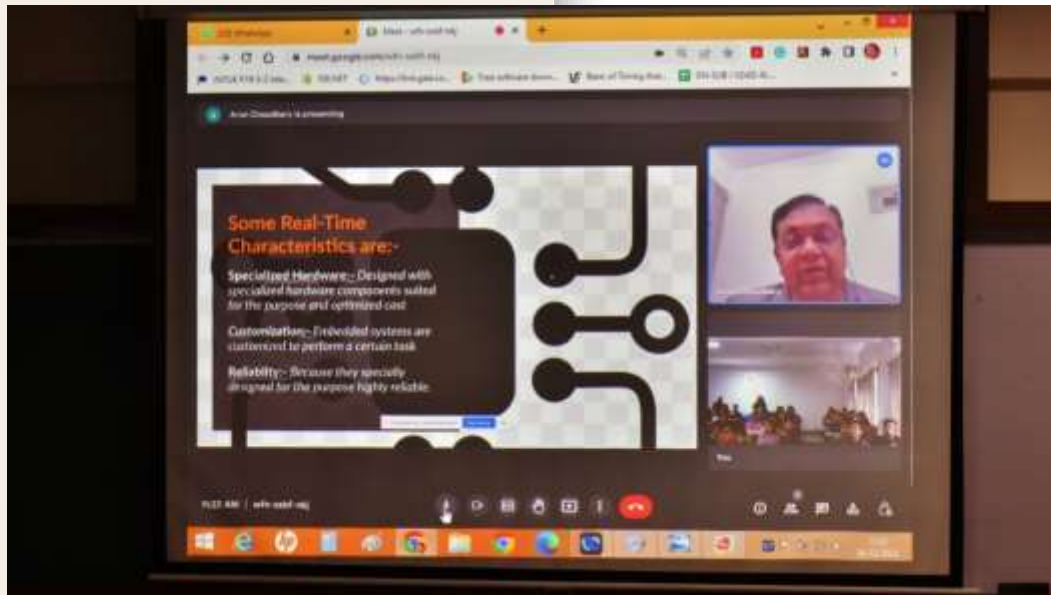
(22) WhatsApp

Meet - wfn-sodf-tej

meet.google.com/wfn-sodf-tej

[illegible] is presenting

Some Real-Time Characteristics are:-

Specialized Hardware:- Designed with specialized hardware components suited for the purpose and optimized cost

Customization:- Embedded systems are customized to perform a certain task

Reliability:- Because they specially designed for the purpose highly reliable

You

11:21 AM | wfn-sodf-tej